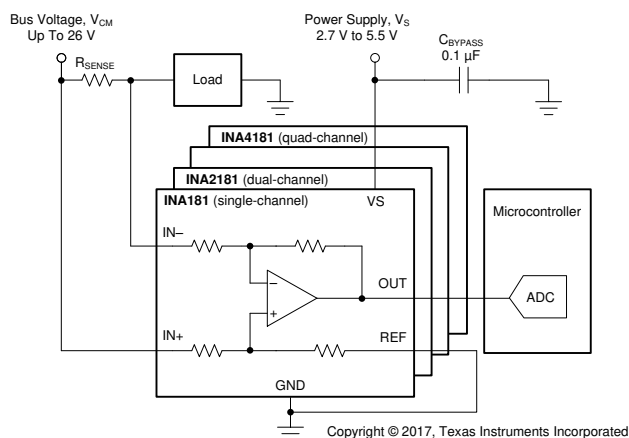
Bus Voltage, $V_{CM}$
Up To 26 V

$R_{SENSE}$

Load

Power Supply, $V_S$
2.7 V to 5.5 V

$C_{BYPASS}$
0.1 µF

**INA4181** (quad-channel)

**INA2181** (dual-channel)

**INA181** (single-channel)

VS

IN–

IN+

–

+

OUT

REF

GND

Microcontroller

ADC

Copyright © 2017, Texas Instruments Incorporated